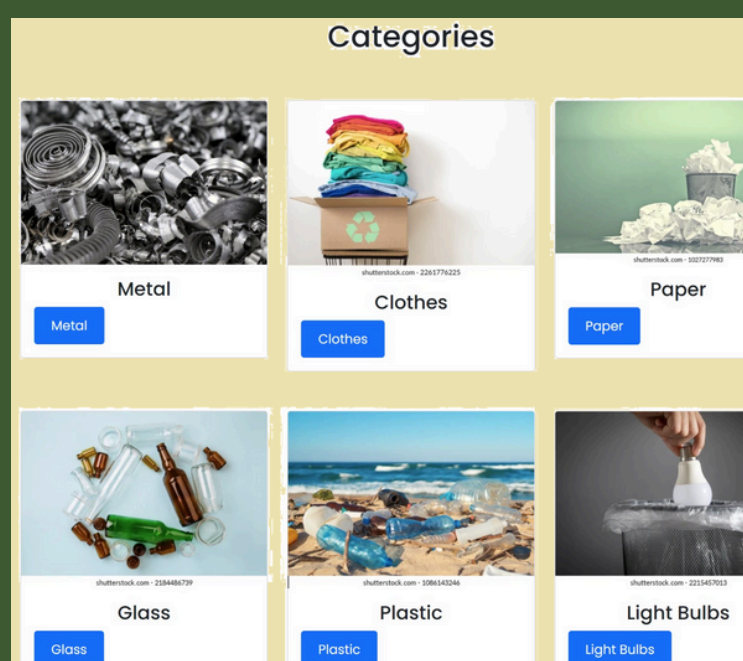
Categories

Metal

Metal

shutterstock.com · 2261776225

Clothes

Clothes

shutterstock.com · 1027277983

Paper

Paper

shutterstock.com · 2184486739

Glass

Glass

shutterstock.com · 1086143246

Plastic

Plastic

shutterstock.com · 2215457013

Light Bulbs

Light Bulbs